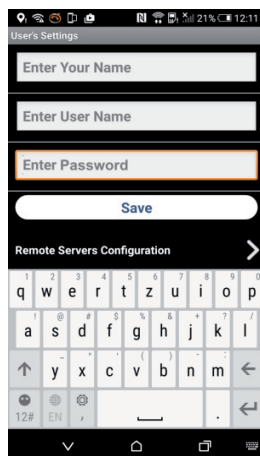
21% 12:11

User's Settings

Enter Your Name

Enter User Name

Enter Password

Save

Remote Servers Configuration

| 1 q | 2 w | 3 e | 4 r | 5 t | 6 z | 7 u | 8 i | 9 o | 0 p |
|---|---|---|---|---|---|---|---|---|---|
| ! a | @ s | # d | $ f | % g | & h | + j | ? k | / l | |
| y | x | c | ( v | ) b | - n | ' m | | | |

12# EN , .